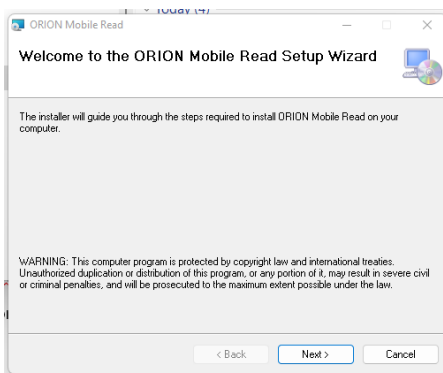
Today (4)

ORION Mobile Read

Welcome to the ORION Mobile Read Setup Wizard

The installer will guide you through the steps required to install ORION Mobile Read on your computer.

WARNING: This computer program is protected by copyright law and international treaties. Unauthorized duplication or distribution of this program, or any portion of it, may result in severe civil or criminal penalties, and will be prosecuted to the maximum extent possible under the law.

< Back Next > Cancel